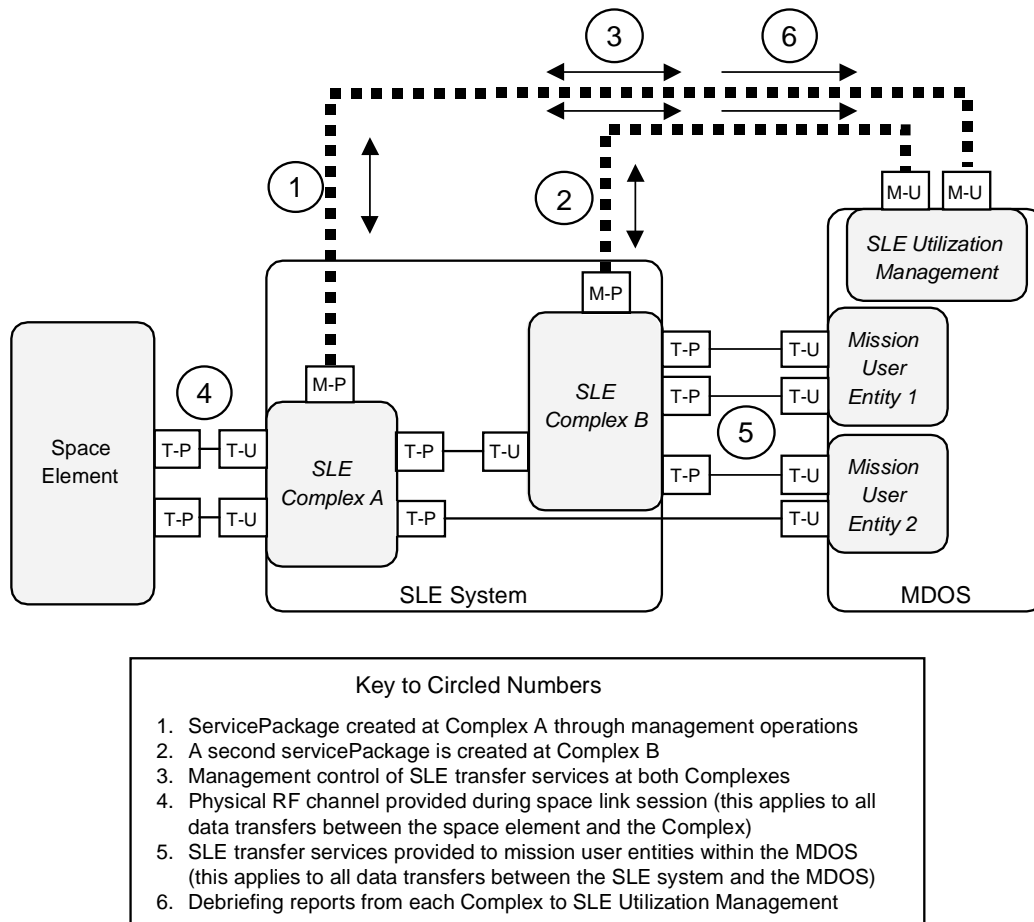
3

6

1

2

M-U

M-U

SLE Utilization Management

M-P

Mission User Entity 1

SLE Complex B

T-P

T-U

T-P

T-U

4

M-P

5

Space Element

T-P

T-U

SLE Complex A

T-P

T-U

T-P

T-U

Mission User Entity 2

T-P

T-U

T-P

T-U

SLE System

MDOS

Key to Circled Numbers

1. ServicePackage created at Complex A through management operations
2. A second servicePackage is created at Complex B
3. Management control of SLE transfer services at both Complexes
4. Physical RF channel provided during space link session (this applies to all data transfers between the space element and the Complex)
5. SLE transfer services provided to mission user entities within the MDOS (this applies to all data transfers between the SLE system and the MDOS)
6. Debriefing reports from each Complex to SLE Utilization Management